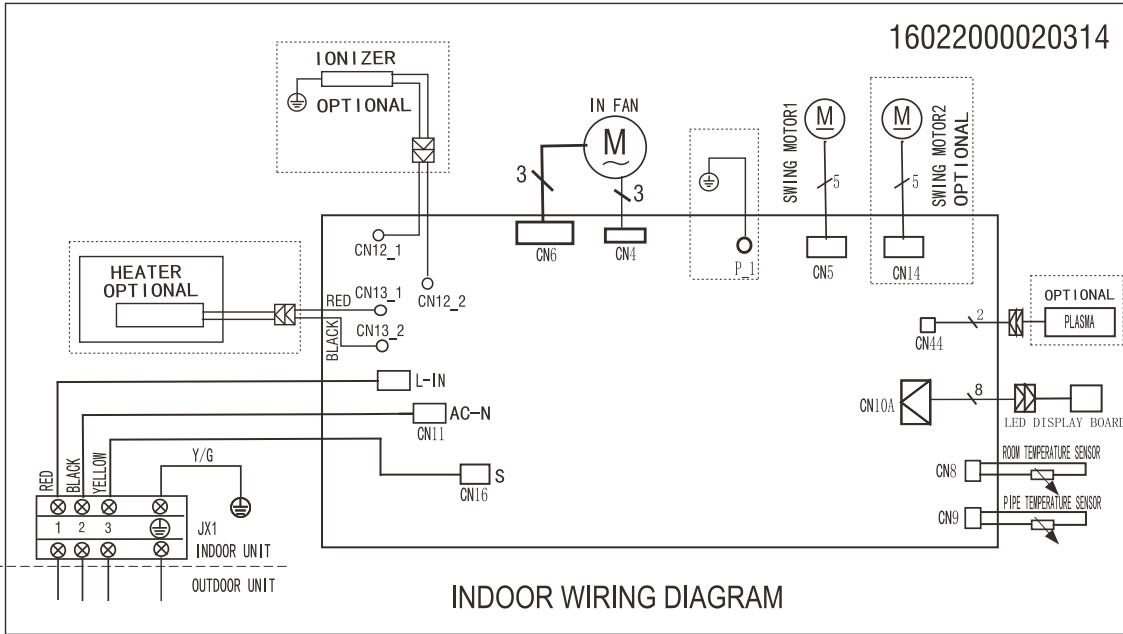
16022000020314

IONIZER
OPTIONAL

IN FAN
M
3
3

SWING MOTOR1
M
5

SWING MOTOR2
OPTIONAL
M
5

CN12_1
CN12_2
CN6
CN4
P_1
CN5
CN14

HEATER
OPTIONAL

RED
CN13_1
BLACK
CN13_2

OPTIONAL
2
PLASMA
CN44

L-IN
AC-N
CN11
CN10A
8
LED DISPLAY BOARD

Y/G
S
CN16

ROOM TEMPERATURE SENSOR
CN8
PIPE TEMPERATURE SENSOR
CN9

RED
BLACK
YELLOW
1 2 3
JX1
INDOOR UNIT
OUTDOOR UNIT

INDOOR WIRING DIAGRAM